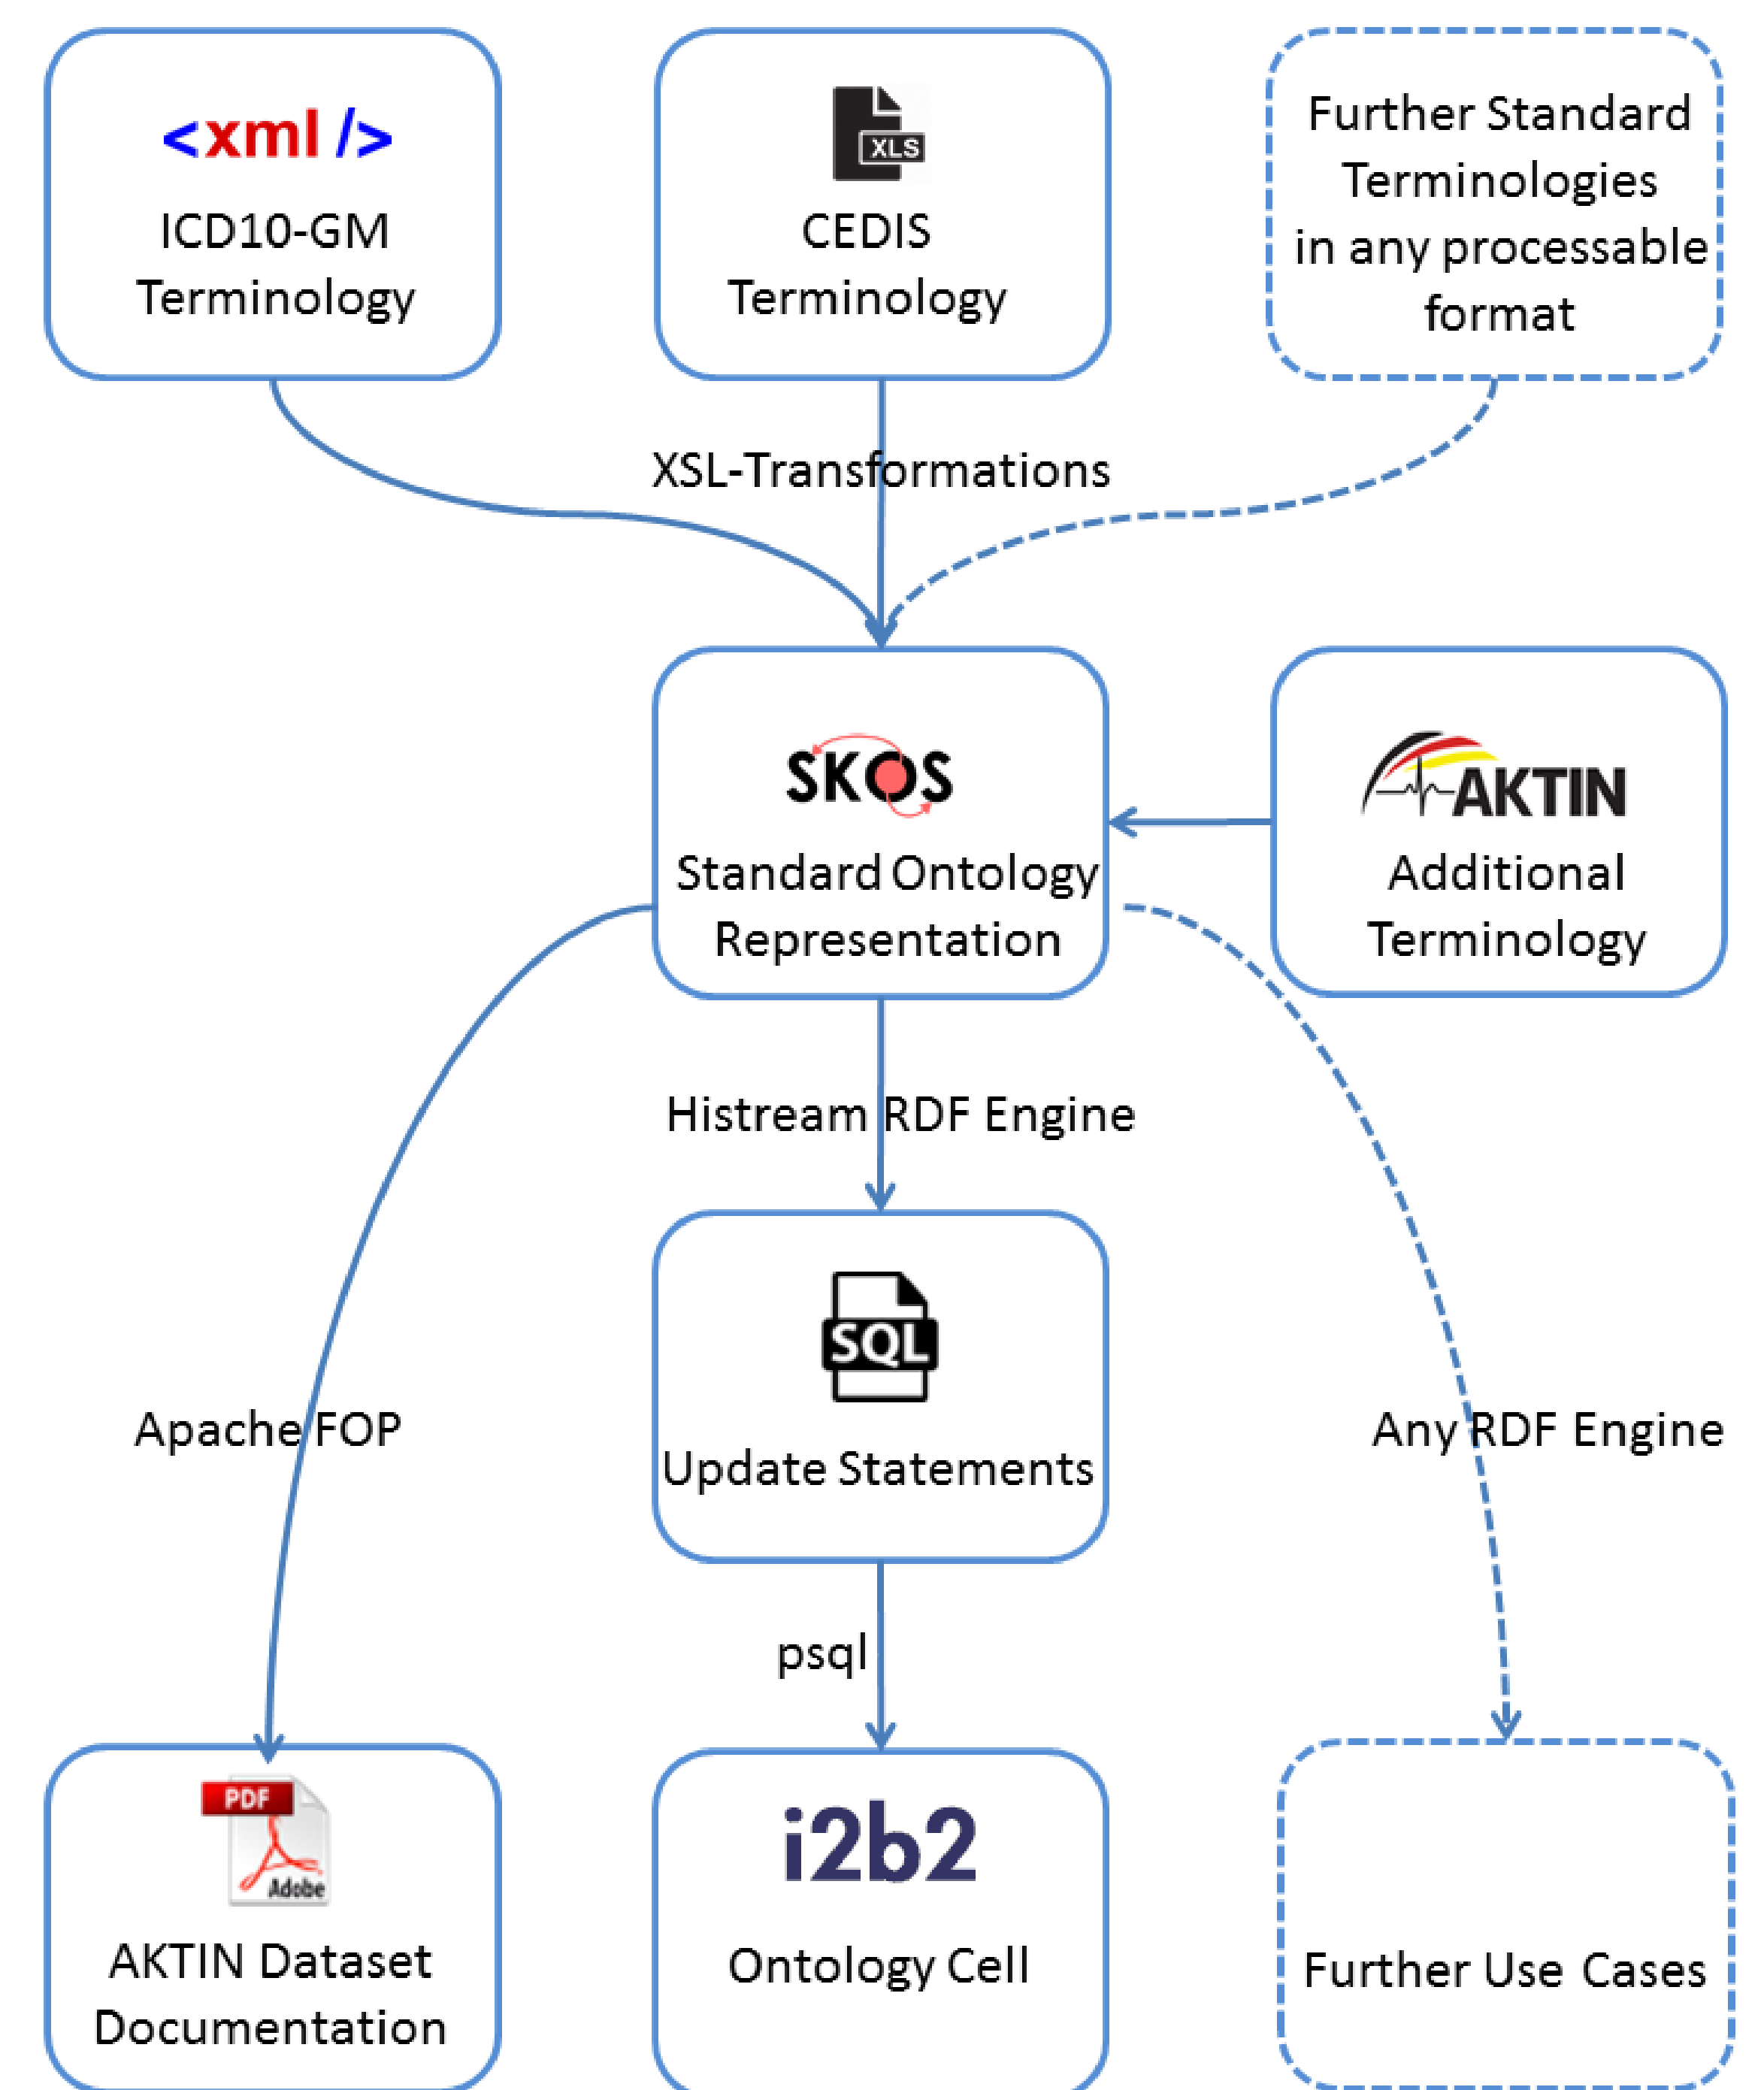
<xml />
ICD10-GM Terminology

XLS
CEDIS Terminology

Further Standard Terminologies in any processable format

XSL-Transformations

SKOS
Standard Ontology Representation

AKTIN
Additional Terminology

Histream RDF Engine

SQL
Update Statements

Apache FOP

Any RDF Engine

psql

PDF
Adobe
AKTIN Dataset Documentation

i2b2
Ontology Cell

Further Use Cases